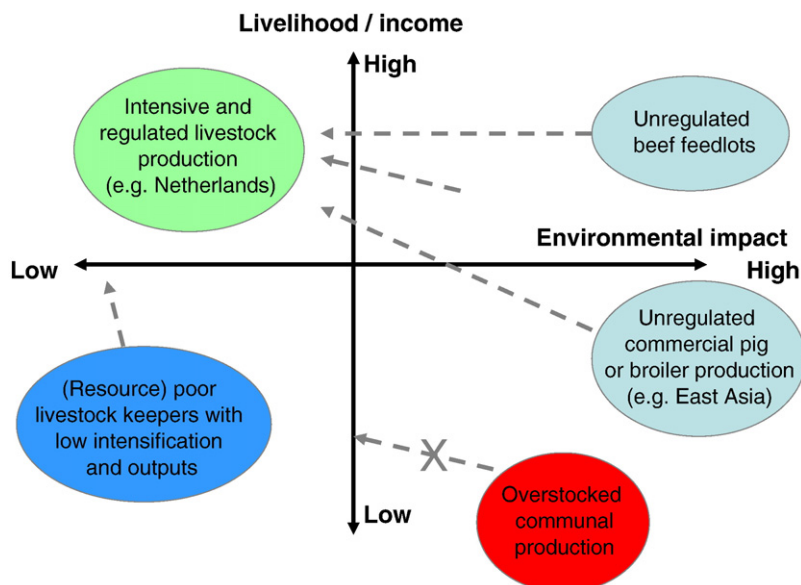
Livelihood / income

High

Intensive and regulated livestock production (e.g. Netherlands)

Unregulated beef feedlots

Environmental impact

Low

High

Unregulated commercial pig or broiler production (e.g. East Asia)

(Resource) poor livestock keepers with low intensification and outputs

X

Overstocked communal production

Low